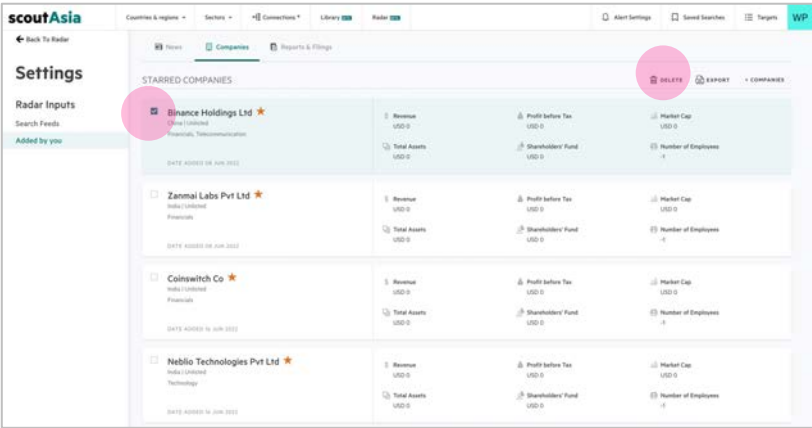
scoutAsia

Countries & regions ▾ Sectors ▾ Connections ▾ Library Radar

Alert Settings Saved Searches Targets WP

← Back To Radar

Settings

Radar Inputs

Search Feeds

Added by you

News Companies Reports & Filings

STARRED COMPANIES

DELETE EXPORT + COMPANIES

Binance Holdings Ltd ★
China | Unlisted
Financials, Telecommunication
DATE ADDED 08 JUN 2022

Revenue
USD 0

Profit before Tax
USD 0

Market Cap
USD 0

Total Assets
USD 0

Shareholders' Fund
USD 0

Number of Employees
-1

Zanmai Labs Pvt Ltd ★
India | Unlisted
Financials
DATE ADDED 08 JUN 2022

Revenue
USD 0

Profit before Tax
USD 0

Market Cap
USD 0

Total Assets
USD 0

Shareholders' Fund
USD 0

Number of Employees
-1

Coinswitch Co ★
India | Unlisted
Financials
DATE ADDED 16 JUN 2022

Revenue
USD 0

Profit before Tax
USD 0

Market Cap
USD 0

Total Assets
USD 0

Shareholders' Fund
USD 0

Number of Employees
-1

Neblio Technologies Pvt Ltd ★
India | Unlisted
Technology
DATE ADDED 16 JUN 2022

Revenue
USD 0

Profit before Tax
USD 0

Market Cap
USD 0

Total Assets
USD 0

Shareholders' Fund
USD 0

Number of Employees
-1